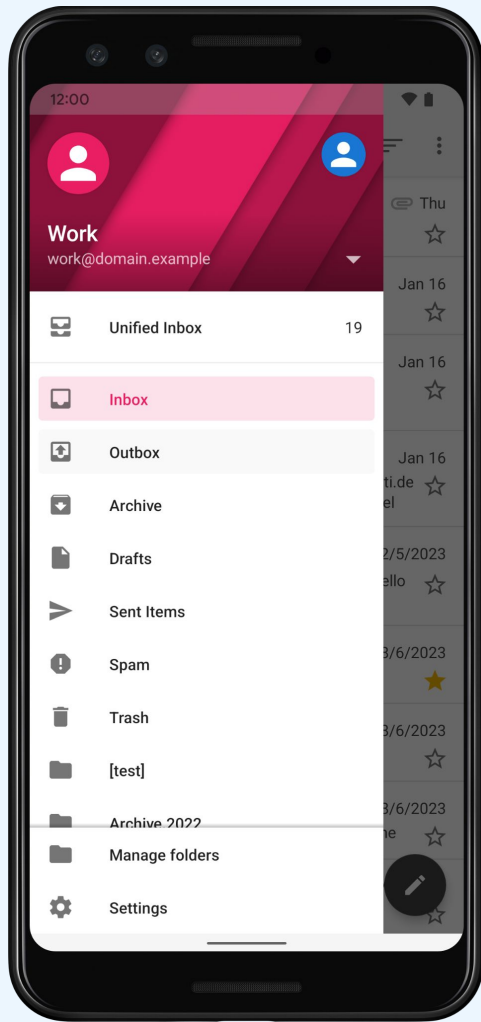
12:00

Work
work@domain.example

Unified Inbox 19

Inbox

Outbox

Archive

Drafts

Sent Items

Spam

Trash

[test]

Archive 2022

Manage folders

Settings

Thu

Jan 16

Jan 16

Jan 16
ti.de
el

2/5/2023
ello

3/6/2023

3/6/2023

3/6/2023
ne